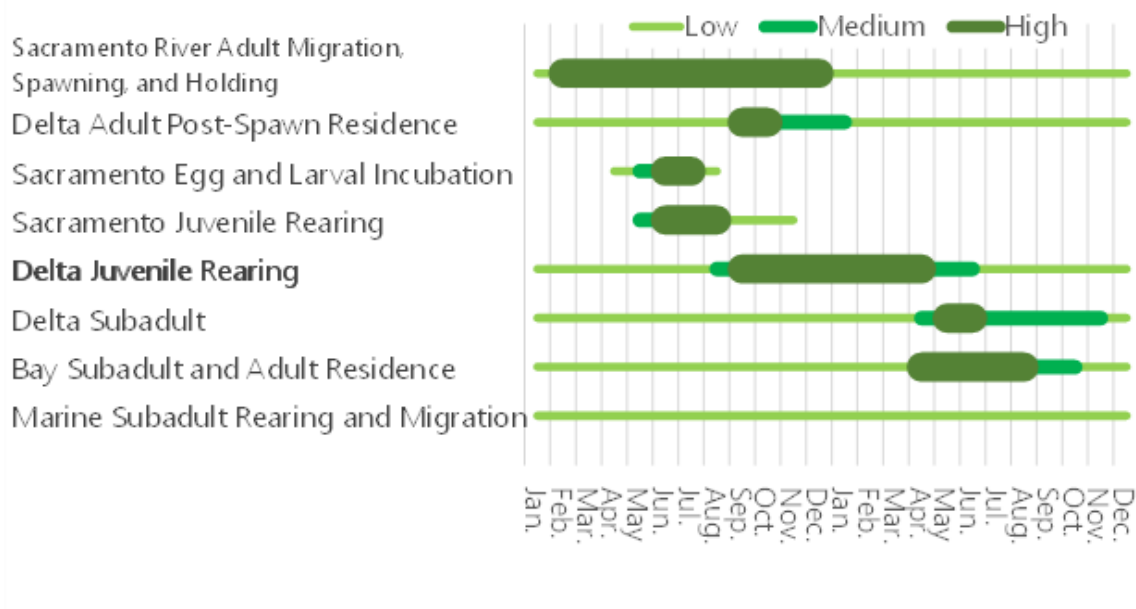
Low Medium High

Sacramento River Adult Migration, Spawning, and Holding
Delta Adult Post-Spawn Residence
Sacramento Egg and Larval Incubation
Sacramento Juvenile Rearing
**Delta Juvenile Rearing**
Delta Subadult
Bay Subadult and Adult Residence
Marine Subadult Rearing and Migration

Jan. Feb. Mar. Apr. May Jun. Jul. Aug. Sep. Oct. Nov. Dec. Jan. Feb. Mar. Apr. May Jun. Jul. Aug. Sep. Oct. Nov. Dec.